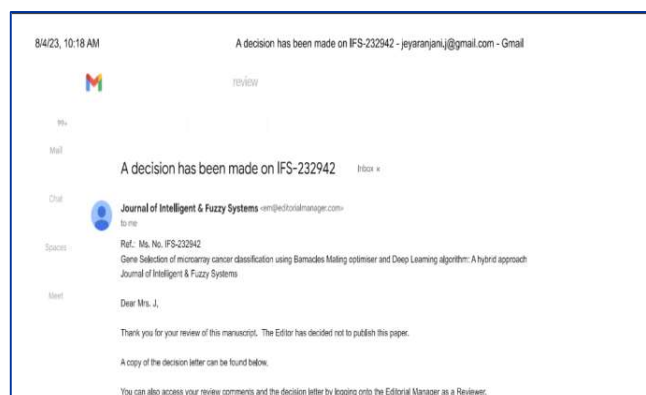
8/4/23, 10:18 AM

A decision has been made on IFS-232942 - jeyaranjani.j@gmail.com - Gmail

review

99+

Mail

Chat

Spaces

Meet

A decision has been made on IFS-232942

Inbox ×

Journal of Intelligent & Fuzzy Systems <em@editorialmanager.com>

to me

Ref.: Ms. No. IFS-232942
Gene Selection of microarray cancer classification using Barnacles Mating optimiser and Deep Learning algorithm: A hybrid approach
Journal of Intelligent & Fuzzy Systems

Dear Mrs. J,

Thank you for your review of this manuscript. The Editor has decided not to publish this paper.

A copy of the decision letter can be found below.

You can also access your review comments and the decision letter by logging onto the Editorial Manager as a Reviewer.